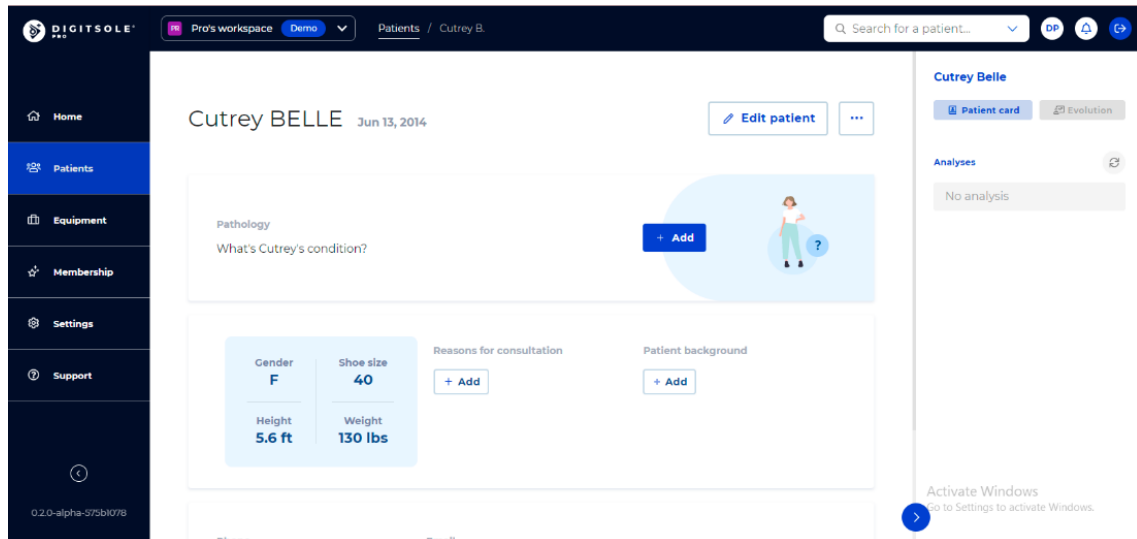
DIGITSOLE PRO

PR Pro's workspace Demo

Patients / Cutrey B.

Search for a patient...

DP

Home

Patients

Equipment

Membership

Settings

Support

0.2.0-alpha-575b1078

Cutrey BELLE Jun 13, 2014

Edit patient

...

Pathology

What's Cutrey's condition?

+ Add

?

Gender
F

Shoe size
40

Height
5.6 ft

Weight
130 lbs

Reasons for consultation

+ Add

Patient background

+ Add

Cutrey Belle

Patient card

Evolution

Analyses

No analysis

Activate Windows
Go to Settings to activate Windows.